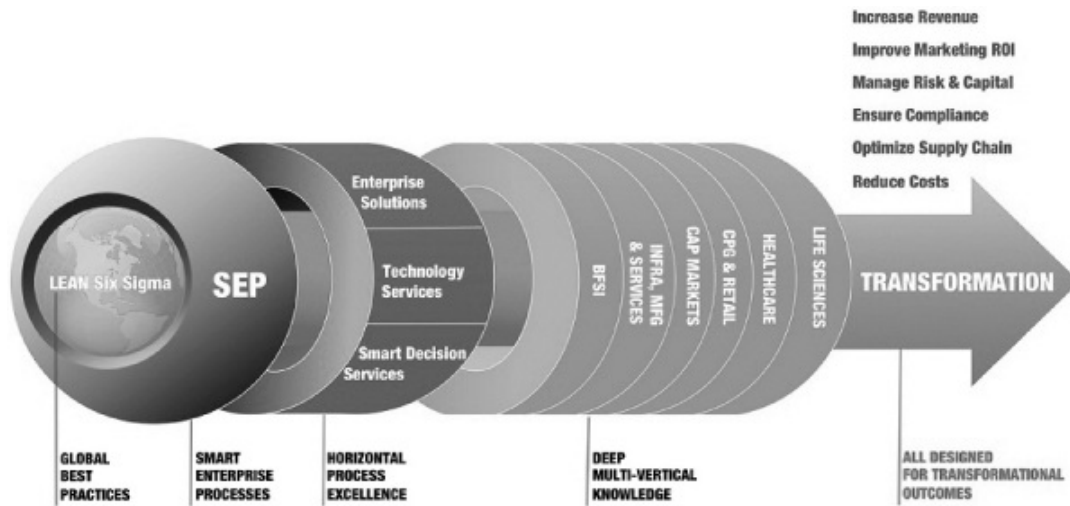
Increase Revenue
Improve Marketing ROI
Manage Risk & Capital
Ensure Compliance
Optimize Supply Chain
Reduce Costs

LEAN Six Sigma

SEP

Enterprise Solutions

Technology Services

Smart Decision Services

BFSI

INFRA, MFG & SERVICES

CAP MARKETS

CPG & RETAIL

HEALTHCARE

LIFE SCIENCES

TRANSFORMATION

GLOBAL BEST PRACTICES

SMART ENTERPRISE PROCESSES

HORIZONTAL PROCESS EXCELLENCE

DEEP MULTI-VERTICAL KNOWLEDGE

ALL DESIGNED FOR TRANSFORMATIONAL OUTCOMES